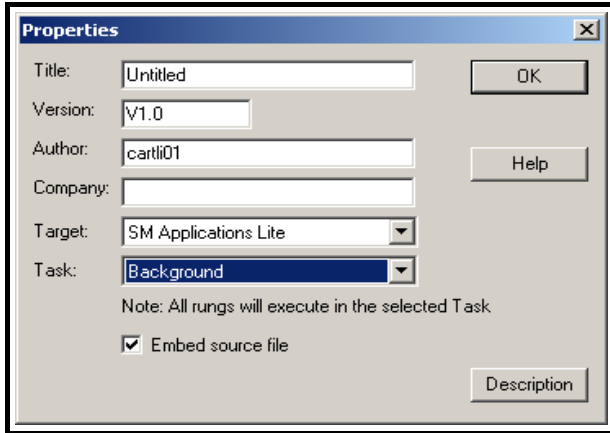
Properties

Title: Untitled

Version: V1.0

Author: cartli01

Company:

Target: SM Applications Lite

Task: Background

Note: All rungs will execute in the selected Task

Embed source file

OK

Help

Description